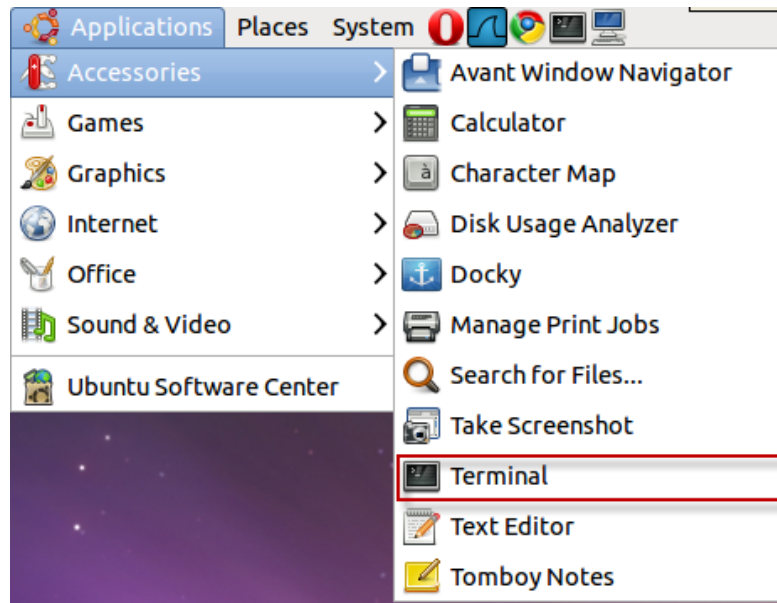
Applications Places System

Accessories
Games
Graphics
Internet
Office
Sound & Video
Ubuntu Software Center

Avant Window Navigator
Calculator
à Character Map
Disk Usage Analyzer
Docky
Manage Print Jobs
Search for Files...
Take Screenshot
Terminal
Text Editor
Tomboy Notes